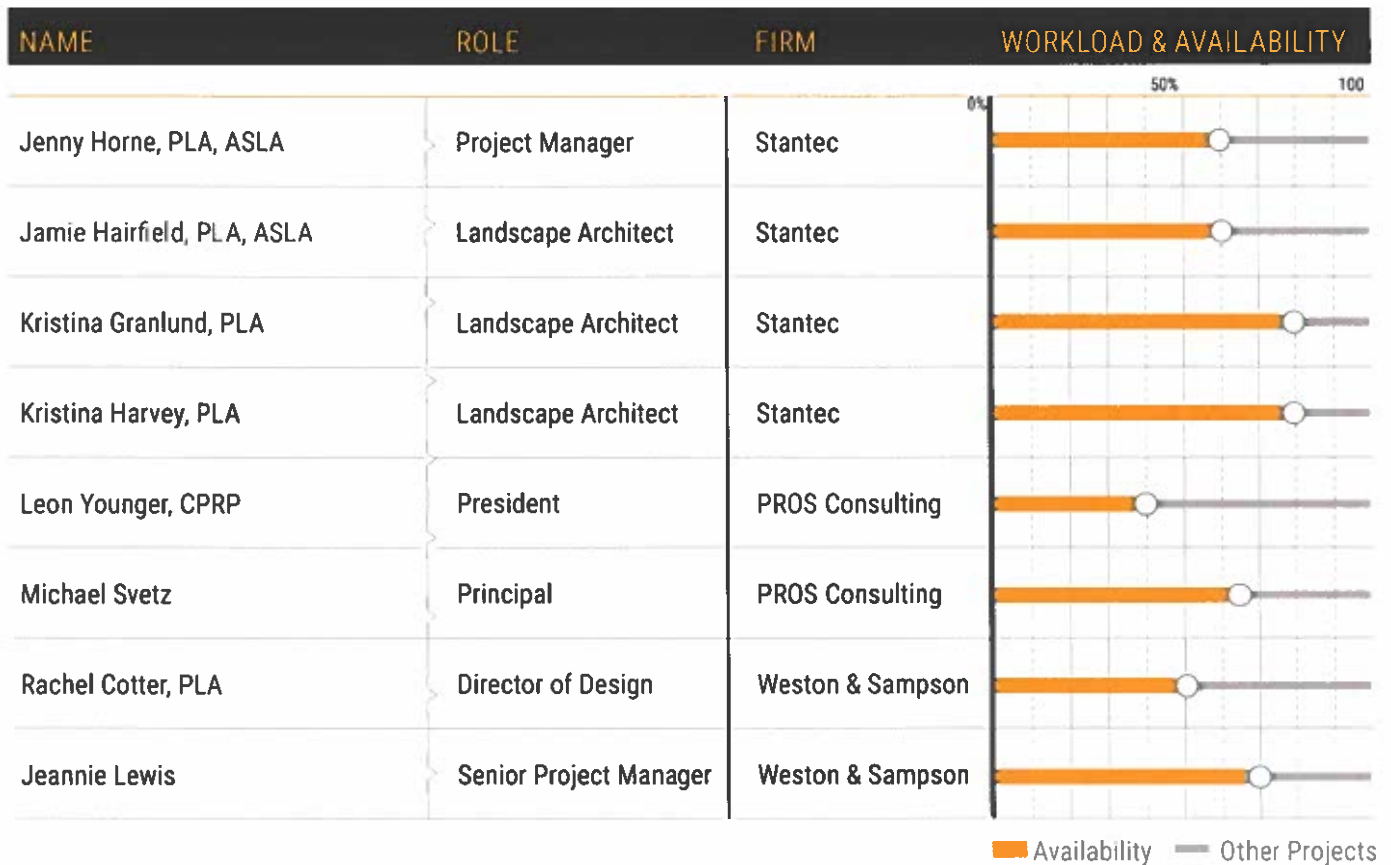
| NAME | ROLE | FIRM | WORKLOAD & AVAILABILITY |
|---|---|---|---|
| | | | 0% 50% 100 |
| Jenny Horne, PLA, ASLA | Project Manager | Stantec | |
| Jamie Hairfield, PLA, ASLA | Landscape Architect | Stantec | |
| Kristina Granlund, PLA | Landscape Architect | Stantec | |
| Kristina Harvey, PLA | Landscape Architect | Stantec | |
| Leon Younger, CPRP | President | PROS Consulting | |
| Michael Svetz | Principal | PROS Consulting | |
| Rachel Cotter, PLA | Director of Design | Weston & Sampson | |
| Jeannie Lewis | Senior Project Manager | Weston & Sampson | |

Availability Other Projects